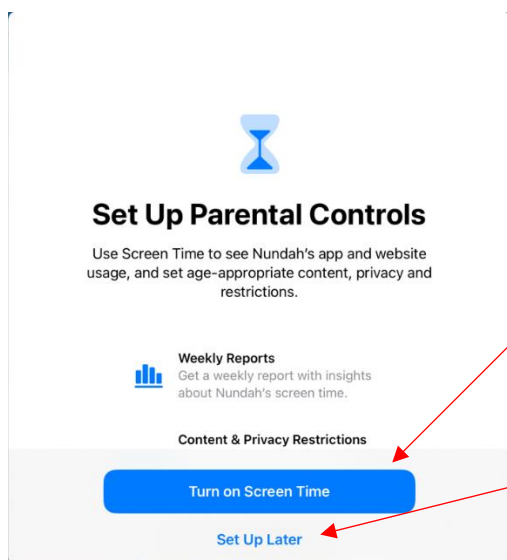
Set Up Parental Controls

Use Screen Time to see Nundah's app and website usage, and set age-appropriate content, privacy and restrictions.

Weekly Reports
Get a weekly report with insights about Nundah's screen time.

Content & Privacy Restrictions

Turn on Screen Time

Set Up Later